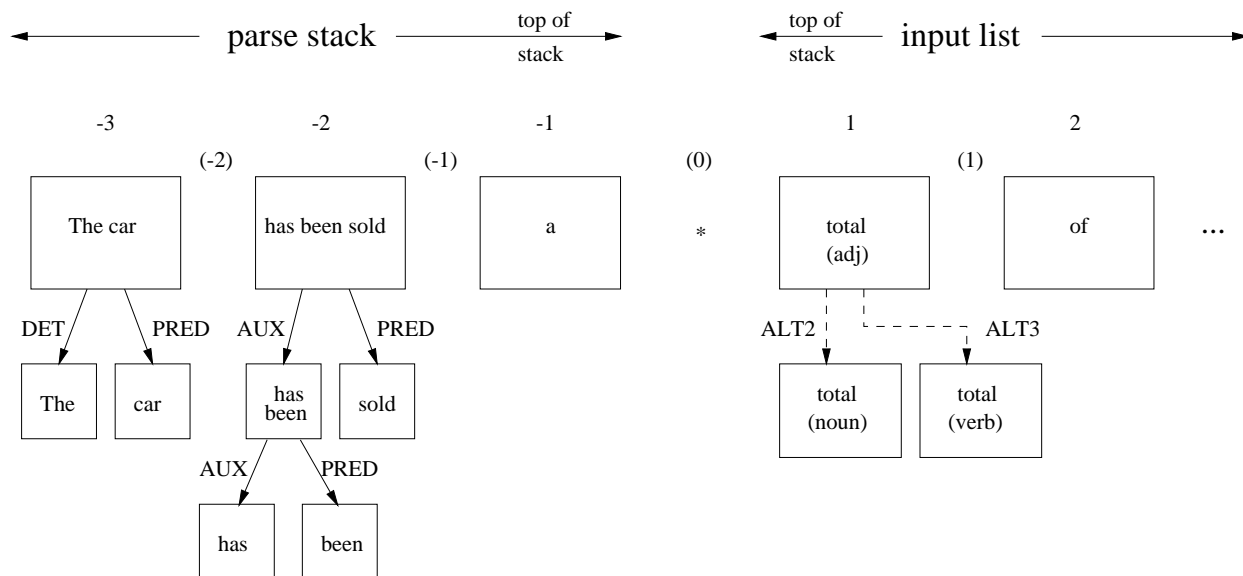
parse stack

top of stack

top of stack

input list

-3

-2

-1

1

2

(-2)

(-1)

(0)

(1)

The car

has been sold

a

*

total (adj)

of

...

DET

PRED

AUX

PRED

ALT2

ALT3

The

car

has been

sold

total (noun)

total (verb)

AUX

PRED

has

been